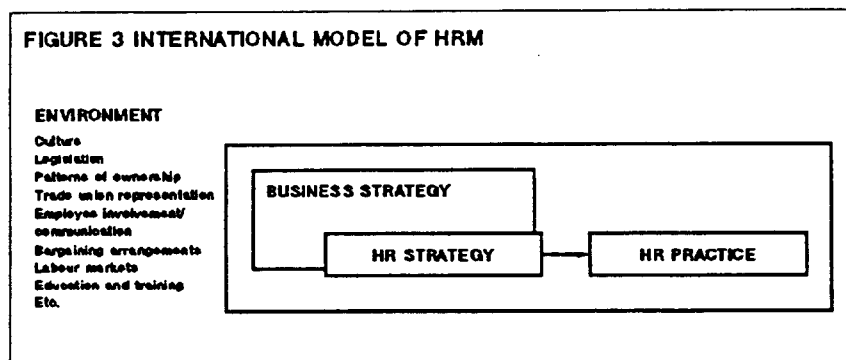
FIGURE 3 INTERNATIONAL MODEL OF HRM

ENVIRONMENT

Culture
Legislation
Patterns of ownership
Trade union representation
Employee involvement/ communication
Bargaining arrangements
Labour markets
Education and training
Etc.

BUSINESS STRATEGY

HR STRATEGY

HR PRACTICE